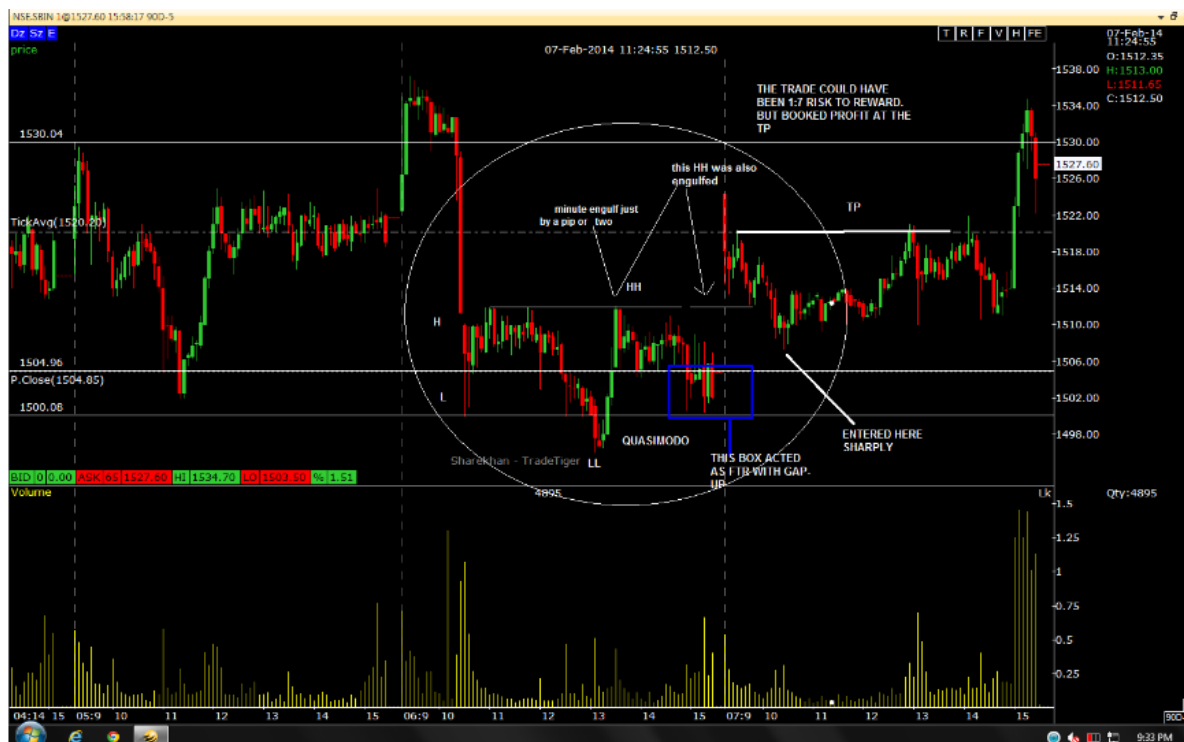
NSE:SBIN 1@1527.60 15:58:17 90D-5

Dz Sz E

price

07-Feb-2014 11:24:55 1512.50

T R F V H FE

07-Feb-14
11:24:55
O:1512.35
H:1513.00
L:1511.65
C:1512.50

THE TRADE COULD HAVE BEEN 1:7 RISK TO REWARD. BUT BOOKED PROFIT AT THE TP

1530.04

this HH was also engulfed

minute engulf just by a pip or two

TickAvg(1520.20)

TP

HH

H

1504.96

P.Close(1504.85)

L

1500.08

QUASIMODO

LL

Sharekhan - TradeTiger

THIS BOX ACTED AS FTR WITH GAP. UP

ENTERED HERE SHARPLY

1538.00
1534.00
1530.00
1527.60
1526.00
1522.00
1518.00
1514.00
1510.00
1506.00
1502.00
1498.00

BID 0 0.00 ASK 65 1527.60 HI 1534.70 LO 1503.50 % 1.51

Volume

4895

Lk

Qty:4895

1.5
1.25
1
0.75
0.5
0.25

04:14 15 05:9 10 11 12 13 14 15 06:9 10 11 12 13 14 15 07:9 10 11 12 13 14 15

90D-

9:33 PM